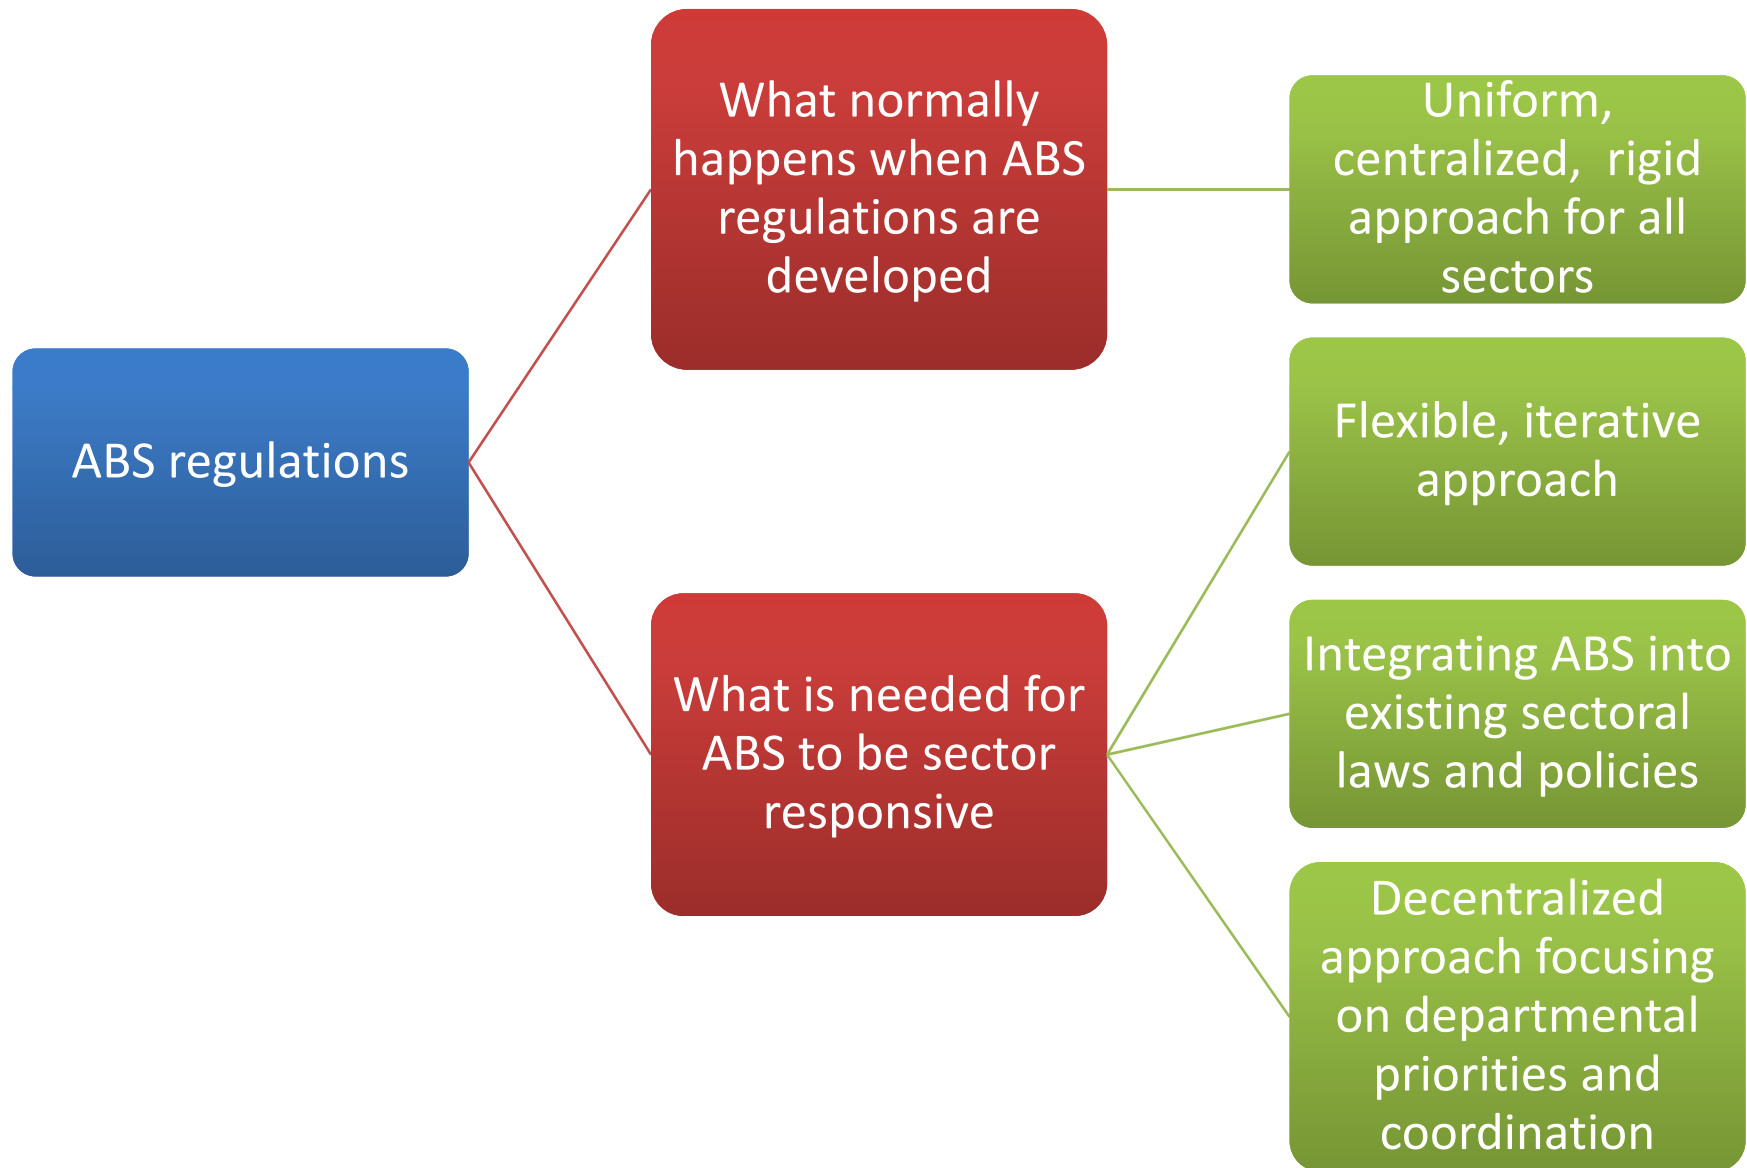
ABS regulations

What normally happens when ABS regulations are developed

Uniform, centralized, rigid approach for all sectors

What is needed for ABS to be sector responsive

Flexible, iterative approach

Integrating ABS into existing sectoral laws and policies

Decentralized approach focusing on departmental priorities and coordination